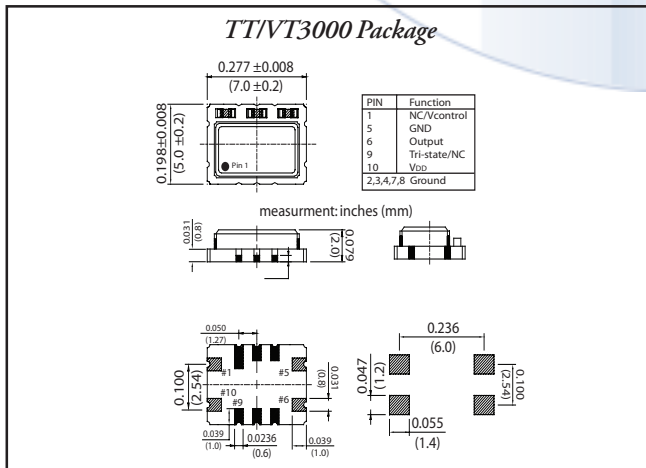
TT/VT3000 Package

0.277 ±0.008
(7.0 ±0.2)

0.198±0.008
(5.0 ±0.2)

Pin 1

| PIN | Function |
|---|---|
| 1 | NC/Vcontrol |
| 5 | GND |
| 6 | Output |
| 9 | Tri-state/NC |
| 10 | VDD |
| 2,3,4,7,8 | Ground |

measurment: inches (mm)

0.031
(0.8)

0.079
(2.0)

0.050
(1.27)

0.100
(2.54)

#1
#5
#10
#9
#6

0.031
(0.8)

0.039
(1.0)

0.0236
(0.6)

0.039
(1.0)

0.236
(6.0)

0.047
(1.2)

0.100
(2.54)

0.055
(1.4)